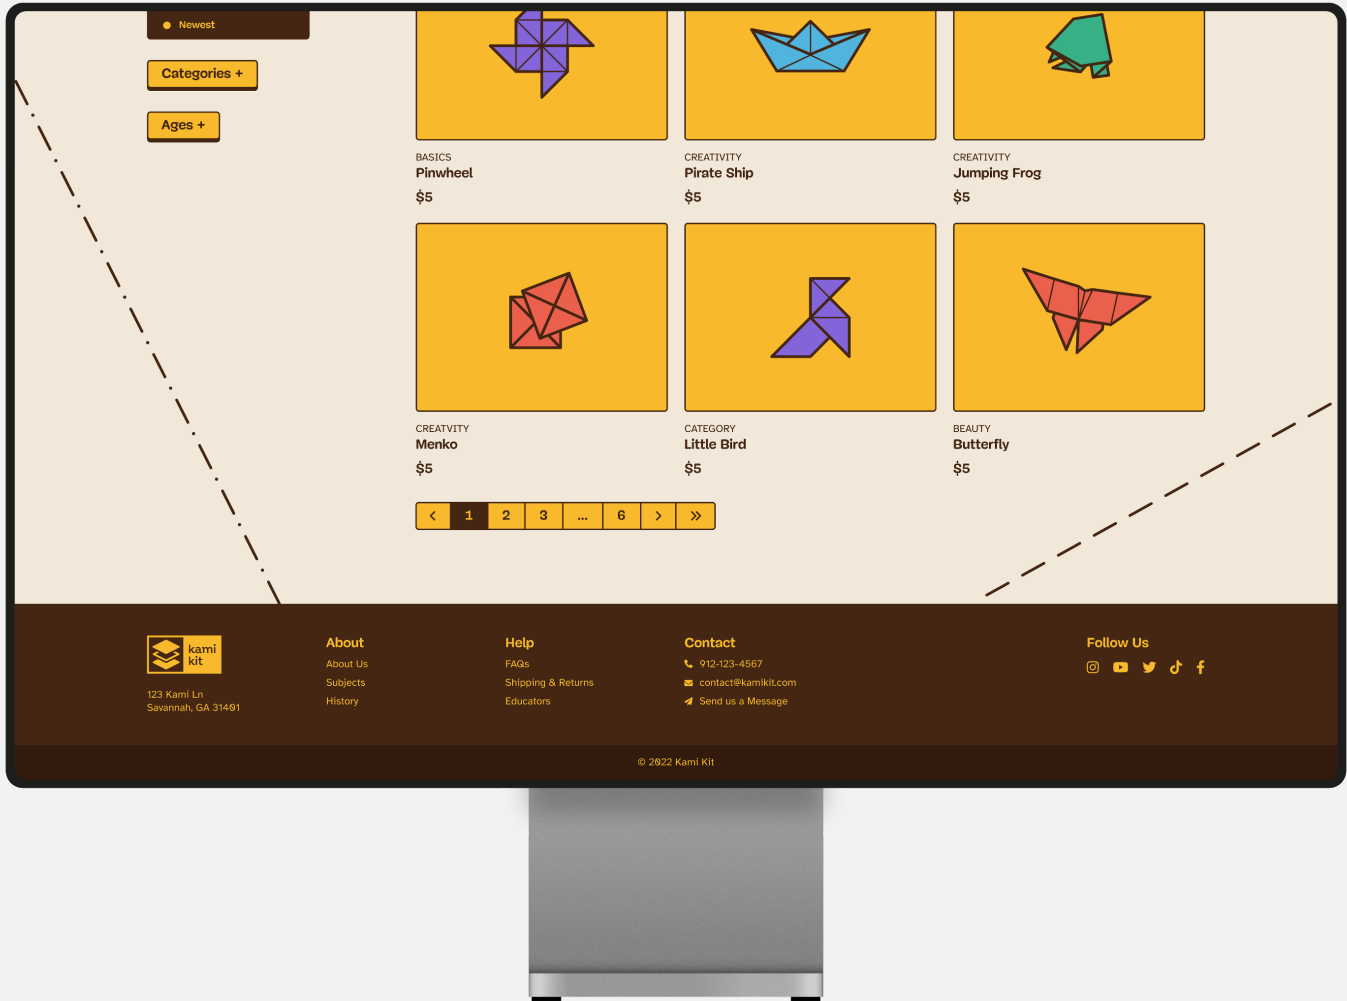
Newest

Categories +

Ages +

BASICS
Pinwheel
$5

CREATIVITY
Pirate Ship
$5

CREATIVITY
Jumping Frog
$5

CREATVITY
Menko
$5

CATEGORY
Little Bird
$5

BEAUTY
Butterfly
$5

< 1 2 3 ... 6 > »

kami kit
123 Kami Ln
Savannah, GA 31401

About
About Us
Subjects
History

Help
FAQs
Shipping & Returns
Educators

Contact
912-123-4567
contact@kamikit.com
Send us a Message

Follow Us

© 2022 Kami Kit